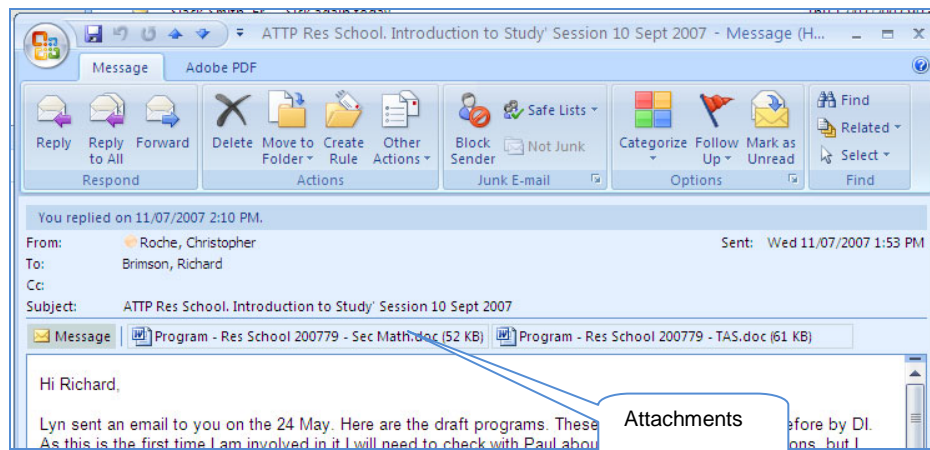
ATTP Res School. Introduction to Study' Session 10 Sept 2007 - Message (H...

Message Adobe PDF

Reply Reply to All Forward
Respond

Delete Move to Folder Create Rule Other Actions
Actions

Block Sender Safe Lists Not Junk
Junk E-mail

Categorize Follow Up Mark as Unread
Options

Find Related Select
Find

You replied on 11/07/2007 2:10 PM.

From: Roche, Christopher
To: Brimson, Richard
Cc:
Subject: ATTP Res School. Introduction to Study' Session 10 Sept 2007
Sent: Wed 11/07/2007 1:53 PM

Message Program - Res School 200779 - Sec Math.doc (52 KB) Program - Res School 200779 - TAS.doc (61 KB)

Hi Richard,

Lyn sent an email to you on the 24 May. Here are the draft programs. These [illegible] before by DI. As this is the first time I am involved in it I will need to check with Paul abou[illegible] ons, but I

Attachments